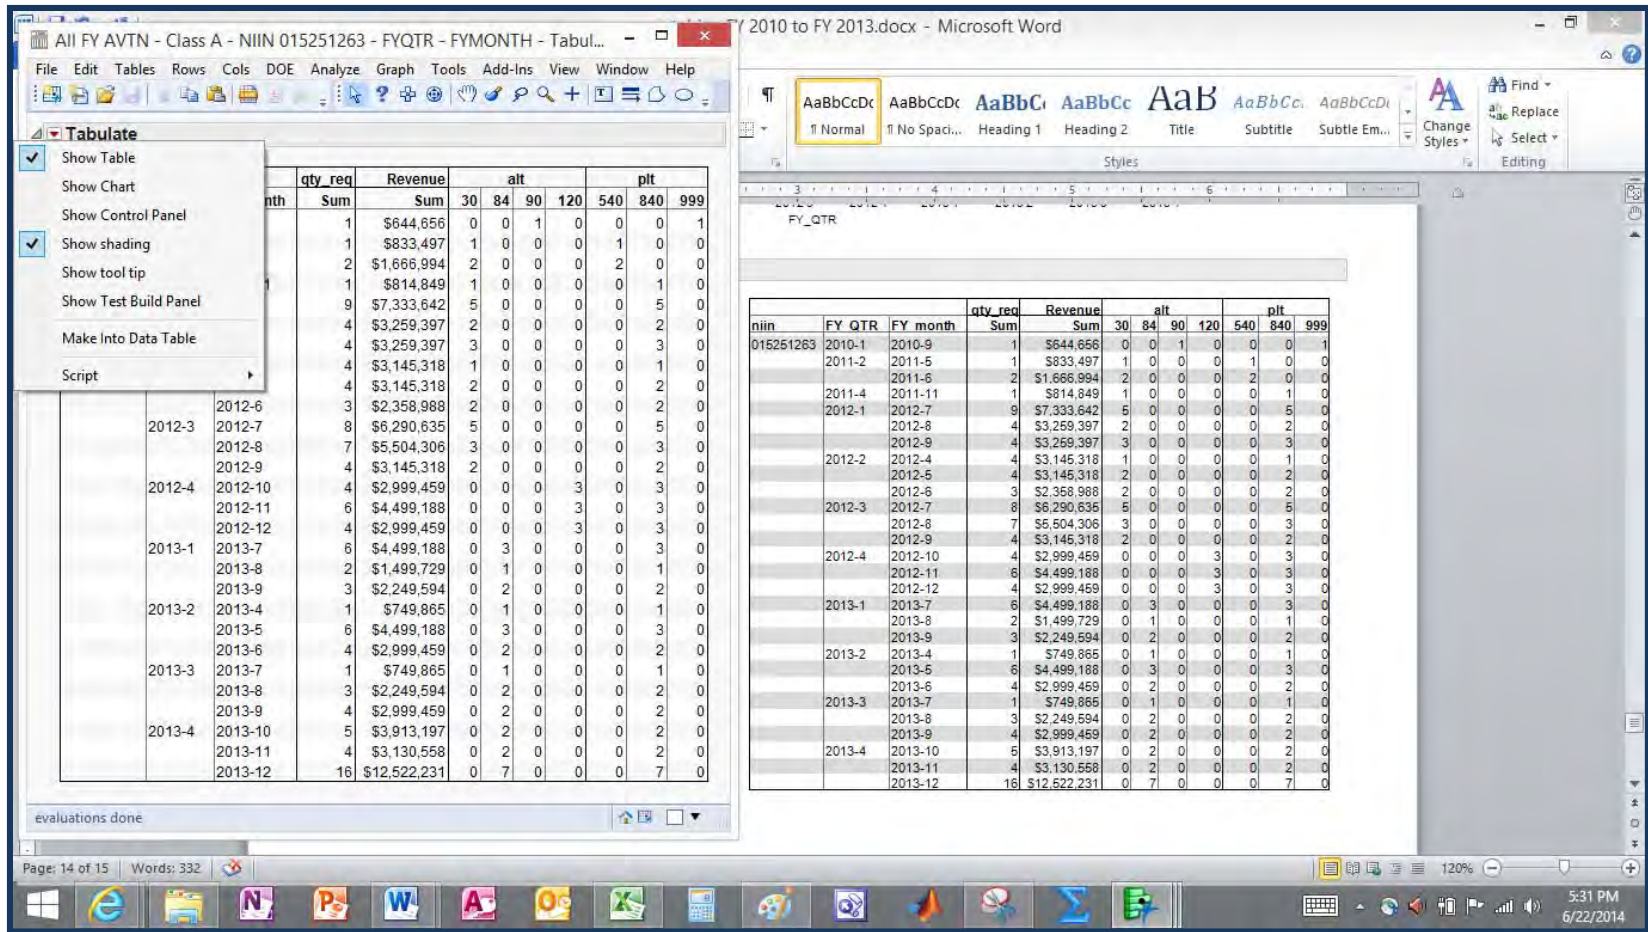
All FY AVTN - Class A - NIIN 015251263 - FYQTR - FYMONTH - Tabul...

FY 2010 to FY 2013.docx - Microsoft Word

File Edit Tables Rows Cols DOE Analyze Graph Tools Add-Ins View Window Help

Tabulate

Show Table
Show Chart
Show Control Panel
Show shading
Show tool tip
Show Test Build Panel
Make Into Data Table
Script

| | nth | qty_req Sum | Revenue Sum | alt 30 | 84 | 90 | 120 | plt 540 | 840 | 999 |
|---|---|---|---|---|---|---|---|---|---|---|
| | | 1 | $644,656 | 0 | 0 | 1 | 0 | 0 | 0 | 1 |
| | | 1 | $833,497 | 1 | 0 | 0 | 0 | 1 | 0 | 0 |
| | | 2 | $1,666,994 | 2 | 0 | 0 | 0 | 2 | 0 | 0 |
| | | 1 | $814,849 | 1 | 0 | 0 | 0 | 0 | 1 | 0 |
| | | 9 | $7,333,642 | 5 | 0 | 0 | 0 | 0 | 5 | 0 |
| | | 4 | $3,259,397 | 2 | 0 | 0 | 0 | 0 | 2 | 0 |
| | | 4 | $3,259,397 | 3 | 0 | 0 | 0 | 0 | 3 | 0 |
| | | 4 | $3,145,318 | 1 | 0 | 0 | 0 | 0 | 1 | 0 |
| | | 4 | $3,145,318 | 2 | 0 | 0 | 0 | 0 | 2 | 0 |
| | 2012-6 | 3 | $2,358,988 | 2 | 0 | 0 | 0 | 0 | 2 | 0 |
| 2012-3 | 2012-7 | 8 | $6,290,635 | 5 | 0 | 0 | 0 | 0 | 5 | 0 |
| | 2012-8 | 7 | $5,504,306 | 3 | 0 | 0 | 0 | 0 | 3 | 0 |
| | 2012-9 | 4 | $3,145,318 | 2 | 0 | 0 | 0 | 0 | 2 | 0 |
| 2012-4 | 2012-10 | 4 | $2,999,459 | 0 | 0 | 0 | 3 | 0 | 3 | 0 |
| | 2012-11 | 6 | $4,499,188 | 0 | 0 | 0 | 3 | 0 | 3 | 0 |
| | 2012-12 | 4 | $2,999,459 | 0 | 0 | 0 | 3 | 0 | 3 | 0 |
| 2013-1 | 2013-7 | 6 | $4,499,188 | 0 | 3 | 0 | 0 | 0 | 3 | 0 |
| | 2013-8 | 2 | $1,499,729 | 0 | 1 | 0 | 0 | 0 | 1 | 0 |
| | 2013-9 | 3 | $2,249,594 | 0 | 2 | 0 | 0 | 0 | 2 | 0 |
| 2013-2 | 2013-4 | 1 | $749,865 | 0 | 1 | 0 | 0 | 0 | 1 | 0 |
| | 2013-5 | 6 | $4,499,188 | 0 | 3 | 0 | 0 | 0 | 3 | 0 |
| | 2013-6 | 4 | $2,999,459 | 0 | 2 | 0 | 0 | 0 | 2 | 0 |
| 2013-3 | 2013-7 | 1 | $749,865 | 0 | 1 | 0 | 0 | 0 | 1 | 0 |
| | 2013-8 | 3 | $2,249,594 | 0 | 2 | 0 | 0 | 0 | 2 | 0 |
| | 2013-9 | 4 | $2,999,459 | 0 | 2 | 0 | 0 | 0 | 2 | 0 |
| 2013-4 | 2013-10 | 5 | $3,913,197 | 0 | 2 | 0 | 0 | 0 | 2 | 0 |
| | 2013-11 | 4 | $3,130,558 | 0 | 2 | 0 | 0 | 0 | 2 | 0 |
| | 2013-12 | 16 | $12,522,231 | 0 | 7 | 0 | 0 | 0 | 7 | 0 |

evaluations done

¶ AaBbCcDc ¶ Normal | AaBbCcDc ¶ No Spaci... | AaBbCc Heading 1 | AaBbCc Heading 2 | AaB Title | AaBbCc. Subtitle | AaBbCcDc Subtle Em... | Change Styles
Styles
Find | Replace | Select
Editing

FY_QTR

| niin | FY QTR | FY month | qty_req Sum | Revenue Sum | alt 30 | 84 | 90 | 120 | plt 540 | 840 | 999 |
|---|---|---|---|---|---|---|---|---|---|---|---|
| 015251263 | 2010-1 | 2010-9 | 1 | $644,656 | 0 | 0 | 1 | 0 | 0 | 0 | 1 |
| | 2011-2 | 2011-5 | 1 | $833,497 | 1 | 0 | 0 | 0 | 1 | 0 | 0 |
| | | 2011-6 | 2 | $1,666,994 | 2 | 0 | 0 | 0 | 2 | 0 | 0 |
| | 2011-4 | 2011-11 | 1 | $814,849 | 1 | 0 | 0 | 0 | 0 | 1 | 0 |
| | 2012-1 | 2012-7 | 9 | $7,333,642 | 5 | 0 | 0 | 0 | 0 | 5 | 0 |
| | | 2012-8 | 4 | $3,259,397 | 2 | 0 | 0 | 0 | 0 | 2 | 0 |
| | | 2012-9 | 4 | $3,259,397 | 3 | 0 | 0 | 0 | 0 | 3 | 0 |
| | 2012-2 | 2012-4 | 4 | $3,145,318 | 1 | 0 | 0 | 0 | 0 | 1 | 0 |
| | | 2012-5 | 4 | $3,145,318 | 2 | 0 | 0 | 0 | 0 | 2 | 0 |
| | | 2012-6 | 3 | $2,358,988 | 2 | 0 | 0 | 0 | 0 | 2 | 0 |
| | 2012-3 | 2012-7 | 8 | $6,290,635 | 5 | 0 | 0 | 0 | 0 | 5 | 0 |
| | | 2012-8 | 7 | $5,504,306 | 3 | 0 | 0 | 0 | 0 | 3 | 0 |
| | | 2012-9 | 4 | $3,145,318 | 2 | 0 | 0 | 0 | 0 | 2 | 0 |
| | 2012-4 | 2012-10 | 4 | $2,999,459 | 0 | 0 | 0 | 3 | 0 | 3 | 0 |
| | | 2012-11 | 6 | $4,499,188 | 0 | 0 | 0 | 3 | 0 | 3 | 0 |
| | | 2012-12 | 4 | $2,999,459 | 0 | 0 | 0 | 3 | 0 | 3 | 0 |
| | 2013-1 | 2013-7 | 6 | $4,499,188 | 0 | 3 | 0 | 0 | 0 | 3 | 0 |
| | | 2013-8 | 2 | $1,499,729 | 0 | 1 | 0 | 0 | 0 | 1 | 0 |
| | | 2013-9 | 3 | $2,249,594 | 0 | 2 | 0 | 0 | 0 | 2 | 0 |
| | 2013-2 | 2013-4 | 1 | $749,865 | 0 | 1 | 0 | 0 | 0 | 1 | 0 |
| | | 2013-5 | 6 | $4,499,188 | 0 | 3 | 0 | 0 | 0 | 3 | 0 |
| | | 2013-6 | 4 | $2,999,459 | 0 | 2 | 0 | 0 | 0 | 2 | 0 |
| | 2013-3 | 2013-7 | 1 | $749,865 | 0 | 1 | 0 | 0 | 0 | 1 | 0 |
| | | 2013-8 | 3 | $2,249,594 | 0 | 2 | 0 | 0 | 0 | 2 | 0 |
| | | 2013-9 | 4 | $2,999,459 | 0 | 2 | 0 | 0 | 0 | 2 | 0 |
| | 2013-4 | 2013-10 | 5 | $3,913,197 | 0 | 2 | 0 | 0 | 0 | 2 | 0 |
| | | 2013-11 | 4 | $3,130,558 | 0 | 2 | 0 | 0 | 0 | 2 | 0 |
| | | 2013-12 | 16 | $12,522,231 | 0 | 7 | 0 | 0 | 0 | 7 | 0 |

Page: 14 of 15 | Words: 332
120%
5:31 PM
6/22/2014